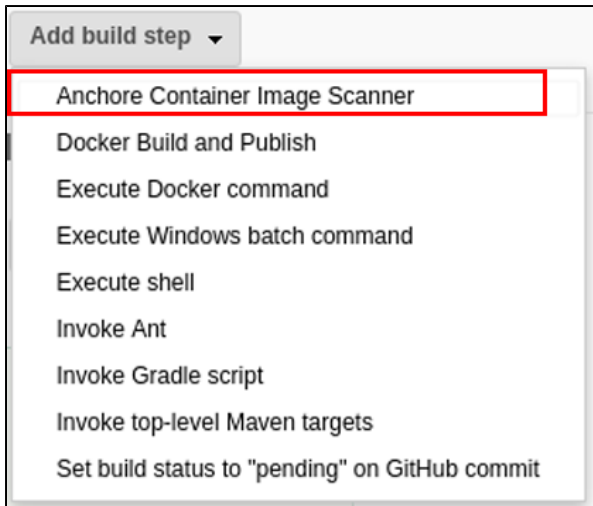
Add build step

Anchore Container Image Scanner
Docker Build and Publish
Execute Docker command
Execute Windows batch command
Execute shell
Invoke Ant
Invoke Gradle script
Invoke top-level Maven targets
Set build status to "pending" on GitHub commit